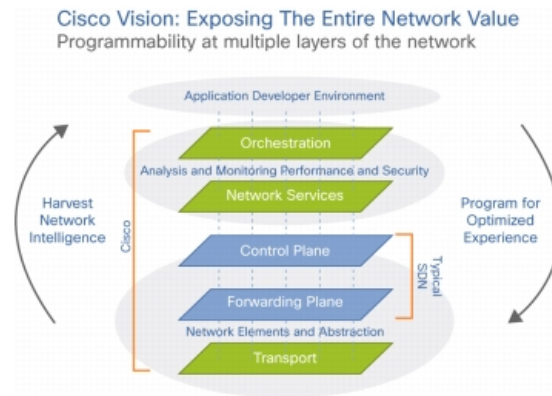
Cisco Vision: Exposing The Entire Network Value
Programmability at multiple layers of the network

Application Developer Environment

Orchestration

Analysis and Monitoring Performance and Security

Network Services

Control Plane

Forwarding Plane

Network Elements and Abstraction

Transport

Cisco

Typical SDN

Harvest Network Intelligence

Program for Optimized Experience